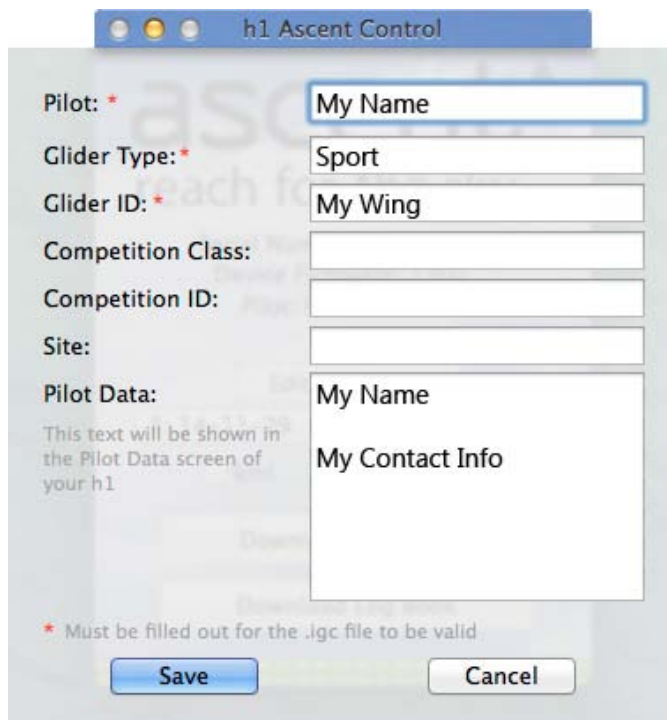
h1 Ascent Control

Pilot: *
My Name
Glider Type: *
Sport
Glider ID: *
My Wing
Competition Class:
Competition ID:
Site:
Pilot Data:
This text will be shown in the Pilot Data screen of your h1
My Name

My Contact Info

* Must be filled out for the .igc file to be valid

Save
Cancel